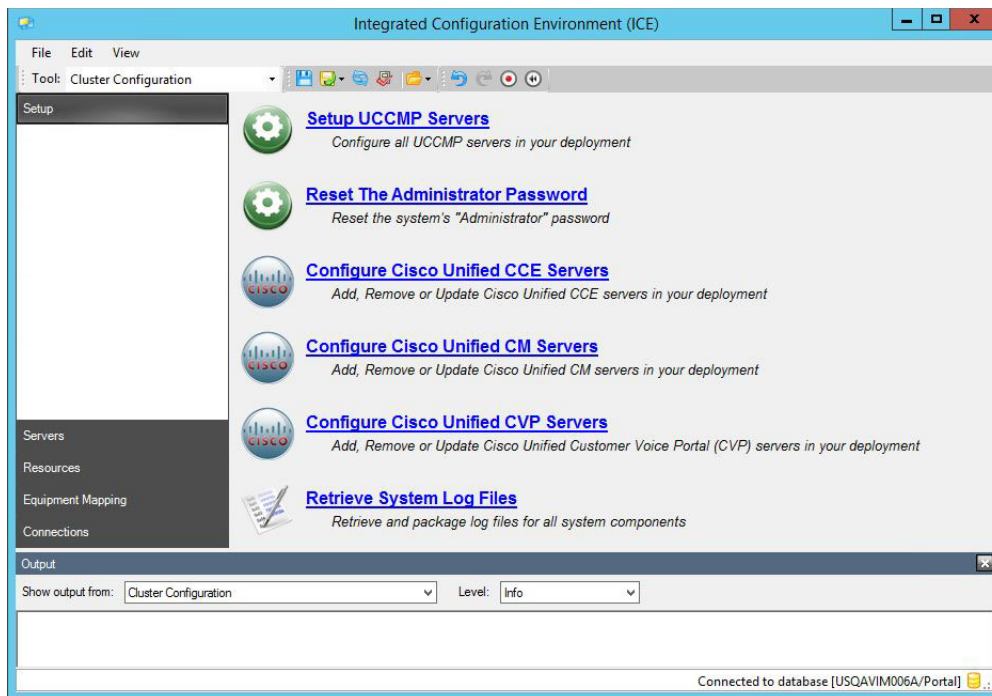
Integrated Configuration Environment (ICE)

File Edit View

Tool: Cluster Configuration

Setup

Setup UCCMP Servers
Configure all UCCMP servers in your deployment

Reset The Administrator Password
Reset the system's "Administrator" password

CISCO
Configure Cisco Unified CCE Servers
Add, Remove or Update Cisco Unified CCE servers in your deployment

CISCO
Configure Cisco Unified CM Servers
Add, Remove or Update Cisco Unified CM servers in your deployment

CISCO
Configure Cisco Unified CVP Servers
Add, Remove or Update Cisco Unified Customer Voice Portal (CVP) servers in your deployment

Retrieve System Log Files
Retrieve and package log files for all system components

Servers

Resources

Equipment Mapping

Connections

Output

Show output from: Cluster Configuration

Level: Info

Connected to database [USQAVIM006A/Portal]